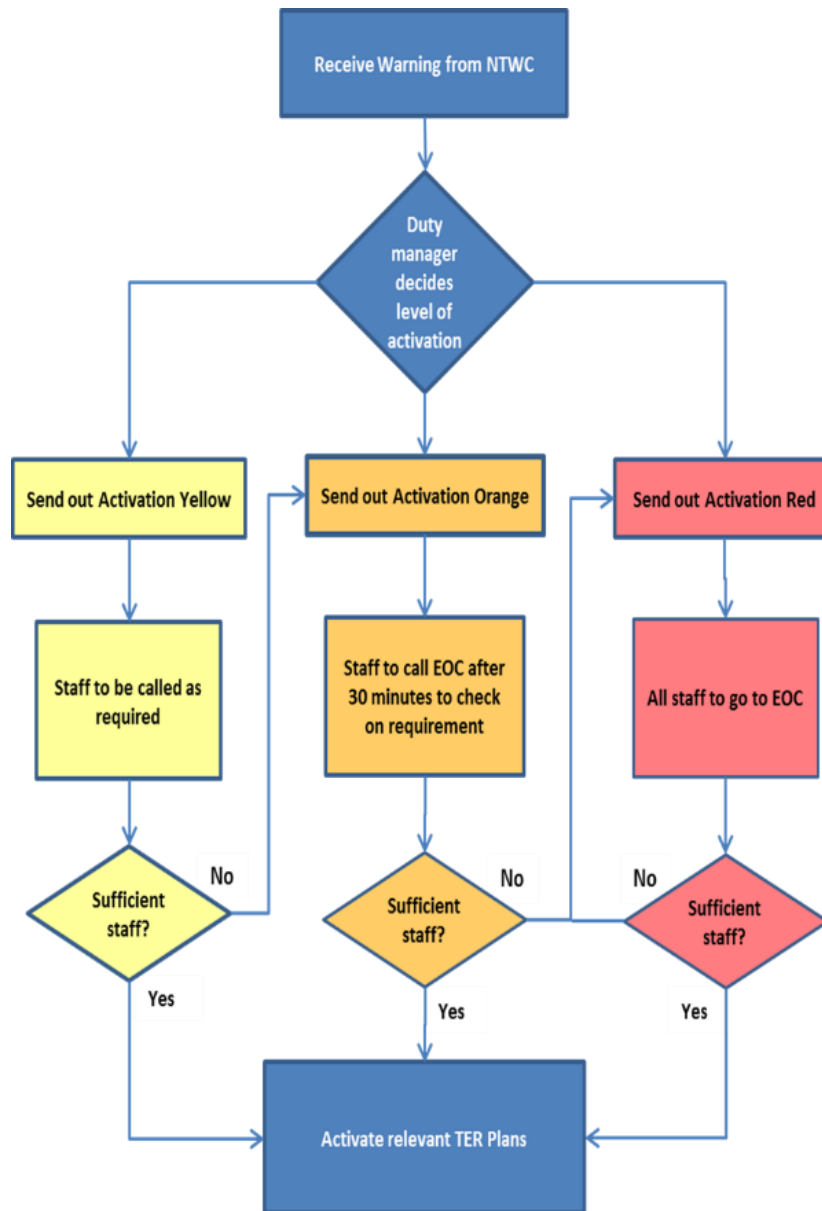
Receive Warning from NTWC

Duty manager decides level of activation

Send out Activation Yellow

Send out Activation Orange

Send out Activation Red

Staff to be called as required

Staff to call EOC after 30 minutes to check on requirement

All staff to go to EOC

Sufficient staff?

No

Yes

Sufficient staff?

No

Yes

No

Sufficient staff?

Yes

Activate relevant TER Plans